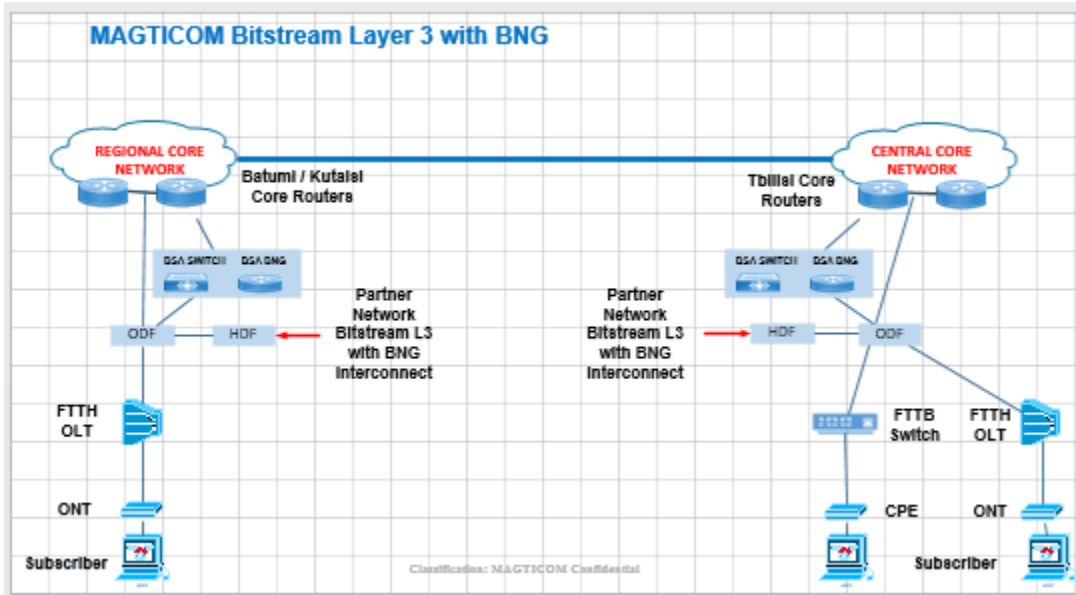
MAGTICOM Bitstream Layer 3 with BNG

REGIONAL CORE NETWORK

Batumi / Kutaisi Core Routers

DSA SWITCH

DSA BNG

ODF

HDF

Partner Network Bitstream L3 with BNG Interconnect

FTTH OLT

ONT

Subscriber

CENTRAL CORE NETWORK

Tbilisi Core Routers

DSA SWITCH

DSA BNG

Partner Network Bitstream L3 with BNG Interconnect

HDF

ODF

FTTB Switch

FTTH OLT

CPE

ONT

Subscriber

Classification: MAGTICOM Confidential